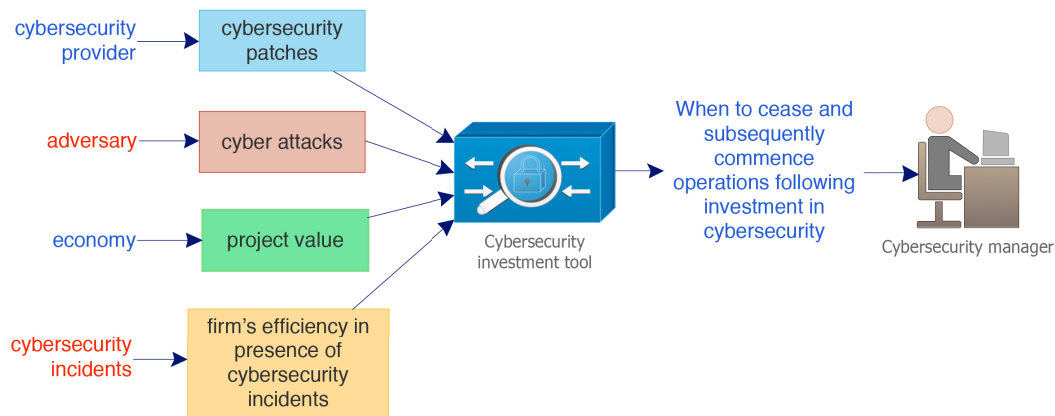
cybersecurity provider

cybersecurity patches

adversary

cyber attacks

economy

project value

cybersecurity incidents

firm's efficiency in presence of cybersecurity incidents

Cybersecurity investment tool

When to cease and subsequently commence operations following investment in cybersecurity

Cybersecurity manager